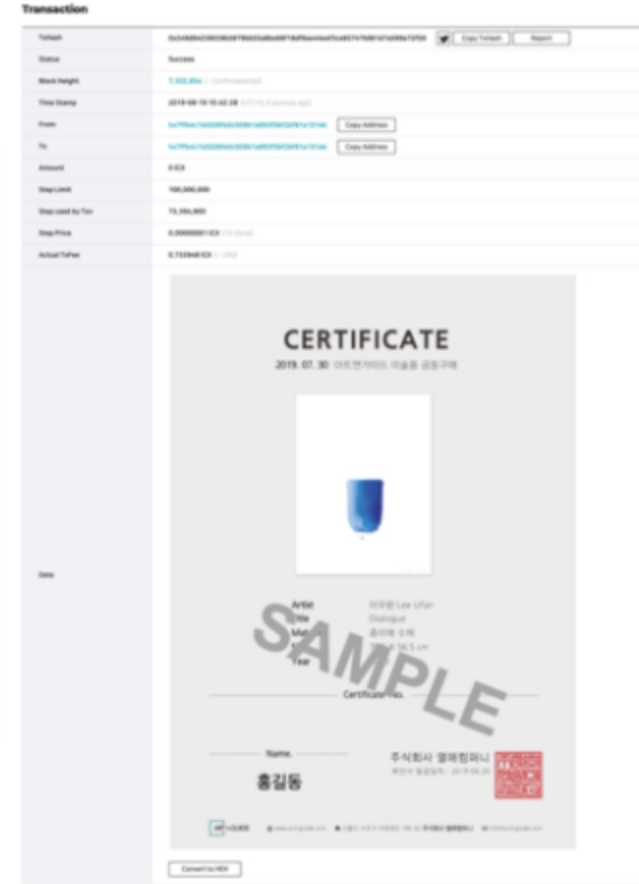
Transaction

| | |
|---|---|
| TxHash | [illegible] Copy TxHash Report |
| Status | Success |
| Block Height | 7,302,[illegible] / Confirmation(s) |
| Time Stamp | 2019-08-15 15:42:38 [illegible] |
| From | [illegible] Copy Address |
| To | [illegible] Copy Address |
| Amount | 0 ICX |
| Step Limit | 100,000,000 |
| Step used by Txn | 73,394,800 |
| Step Price | 0.00000001 ICX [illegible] |
| Actual TxFee | 0.733948 ICX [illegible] |
| Data | CERTIFICATE 2019. 07. 30 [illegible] Artist 이우환 Lee Ufan Title Dialogue Ma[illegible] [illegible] Year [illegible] SAMPLE Certificate No. Name. 홍길동 주식회사 열매컴퍼니 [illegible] |

Convert to HEX